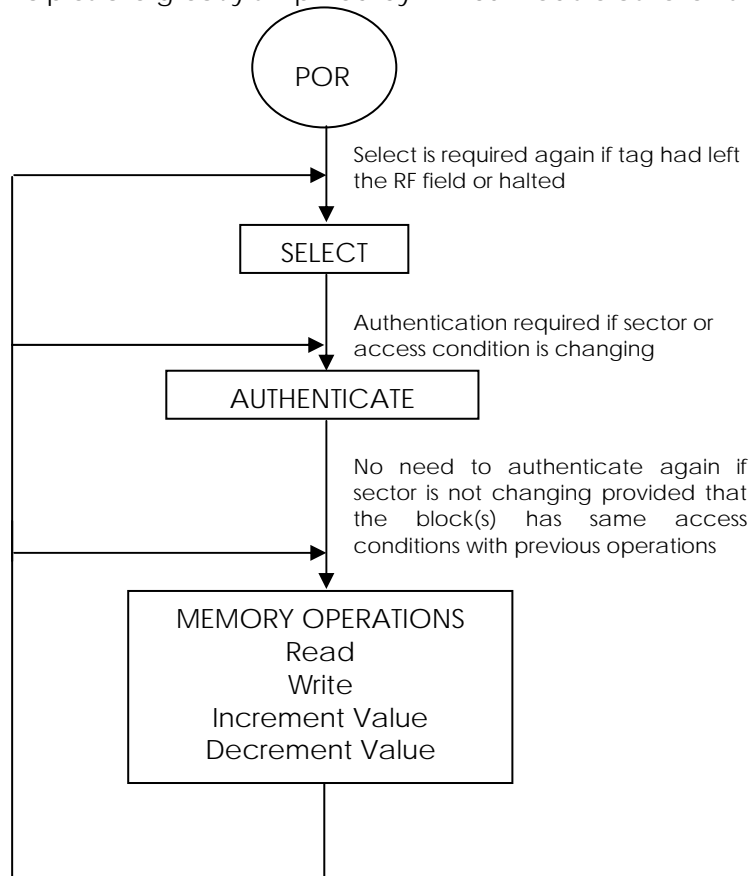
POR

Select is required again if tag had left the RF field or halted

SELECT

Authentication required if sector or access condition is changing

AUTHENTICATE

No need to authenticate again if sector is not changing provided that the block(s) has same access conditions with previous operations

MEMORY OPERATIONS
Read
Write
Increment Value
Decrement Value